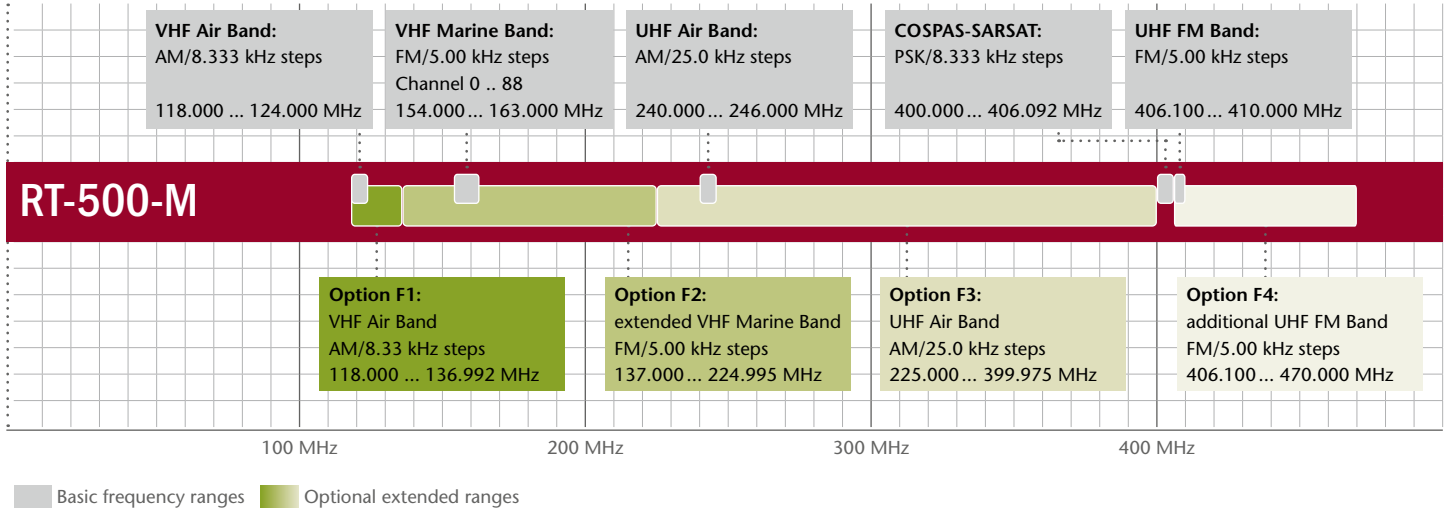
**VHF Air Band:**
AM/8.333 kHz steps
118.000 ... 124.000 MHz

**VHF Marine Band:**
FM/5.00 kHz steps
Channel 0 .. 88
154.000 ... 163.000 MHz

**UHF Air Band:**
AM/25.0 kHz steps
240.000 ... 246.000 MHz

**COSPAS-SARSAT:**
PSK/8.333 kHz steps
400.000 ... 406.092 MHz

**UHF FM Band:**
FM/5.00 kHz steps
406.100 ... 410.000 MHz

RT-500-M

**Option F1:**
VHF Air Band
AM/8.33 kHz steps
118.000 ... 136.992 MHz

**Option F2:**
extended VHF Marine Band
FM/5.00 kHz steps
137.000 ... 224.995 MHz

**Option F3:**
UHF Air Band
AM/25.0 kHz steps
225.000 ... 399.975 MHz

**Option F4:**
additional UHF FM Band
FM/5.00 kHz steps
406.100 ... 470.000 MHz

100 MHz
200 MHz
300 MHz
400 MHz

Basic frequency ranges
Optional extended ranges